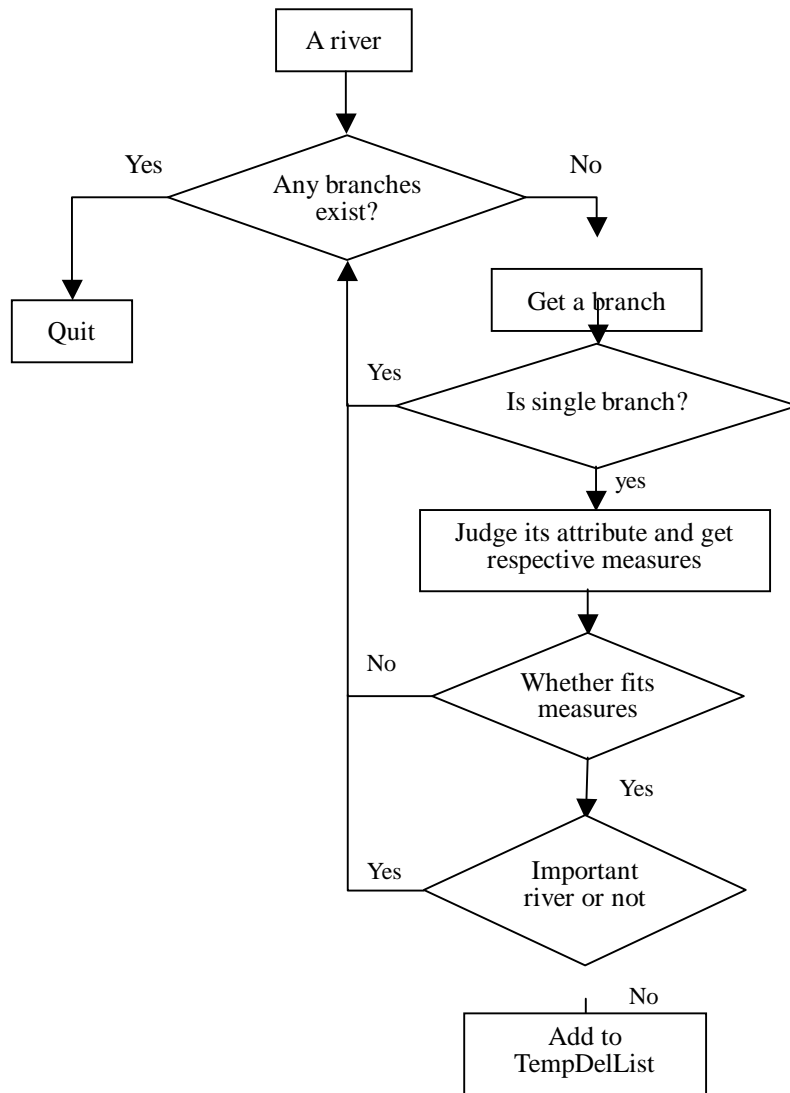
A river

Yes

Any branches exist?

No

Quit

Get a branch

Yes

Is single branch?

yes

Judge its attribute and get respective measures

No

Whether fits measures

Yes

Yes

Important river or not

No

Add to TempDelList